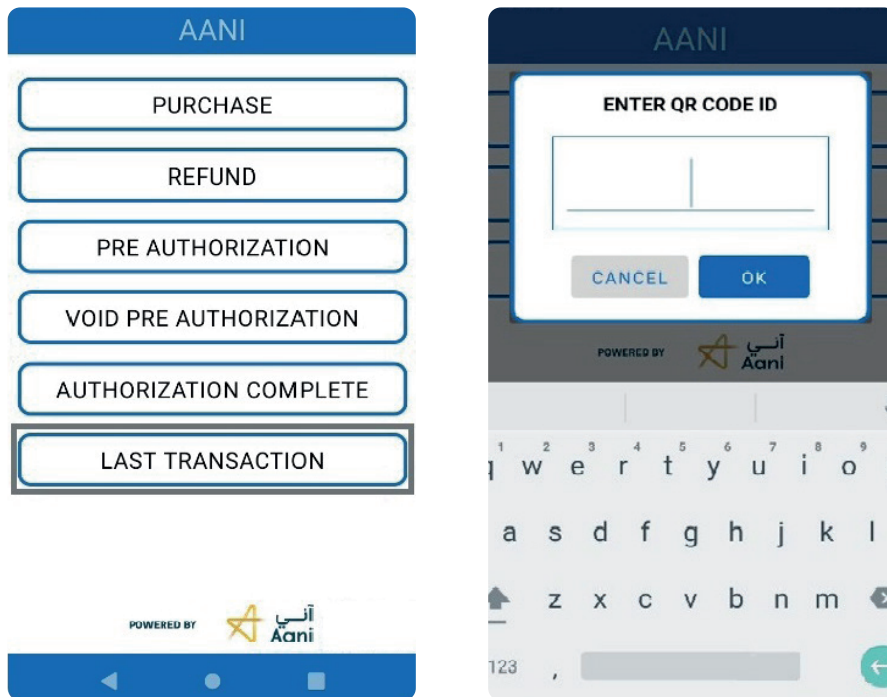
AANI

PURCHASE

REFUND

PRE AUTHORIZATION

VOID PRE AUTHORIZATION

AUTHORIZATION COMPLETE

LAST TRANSACTION

POWERED BY آني Aani

AANI

ENTER QR CODE ID

CANCEL OK

POWERED BY آني Aani

1 2 3 4 5 6 7 8 9
q w e r t y u i o

a s d f g h j k l

z x c v b n m

123 ,